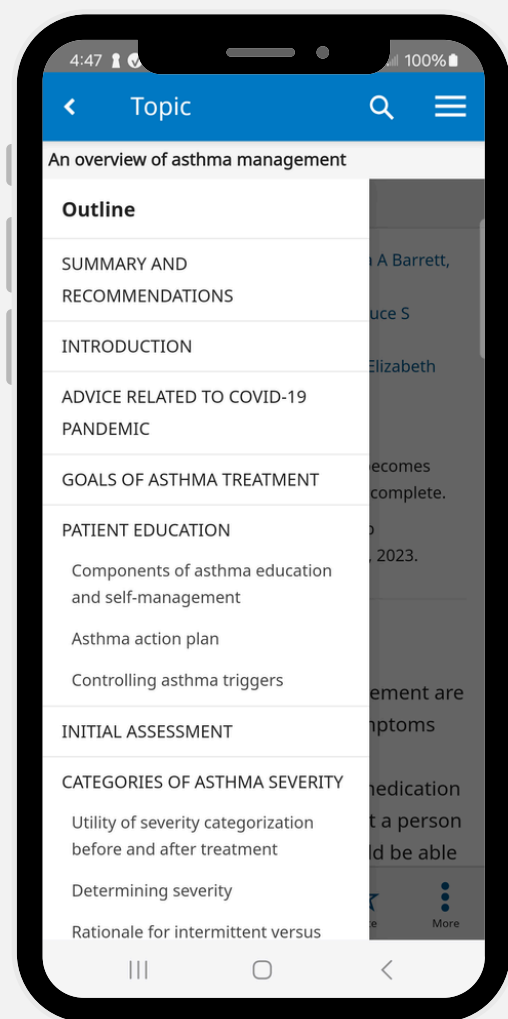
4:47 100%

Topic

An overview of asthma management

Outline

SUMMARY AND RECOMMENDATIONS

INTRODUCTION

ADVICE RELATED TO COVID-19 PANDEMIC

GOALS OF ASTHMA TREATMENT

PATIENT EDUCATION

Components of asthma education and self-management

Asthma action plan

Controlling asthma triggers

INITIAL ASSESSMENT

CATEGORIES OF ASTHMA SEVERITY

Utility of severity categorization before and after treatment

Determining severity

Rationale for intermittent versus

a A Barrett,

uce S

Elizabeth

ecomes complete.

, 2023.

ement are
nptoms

nedication
t a person
ld be able

More